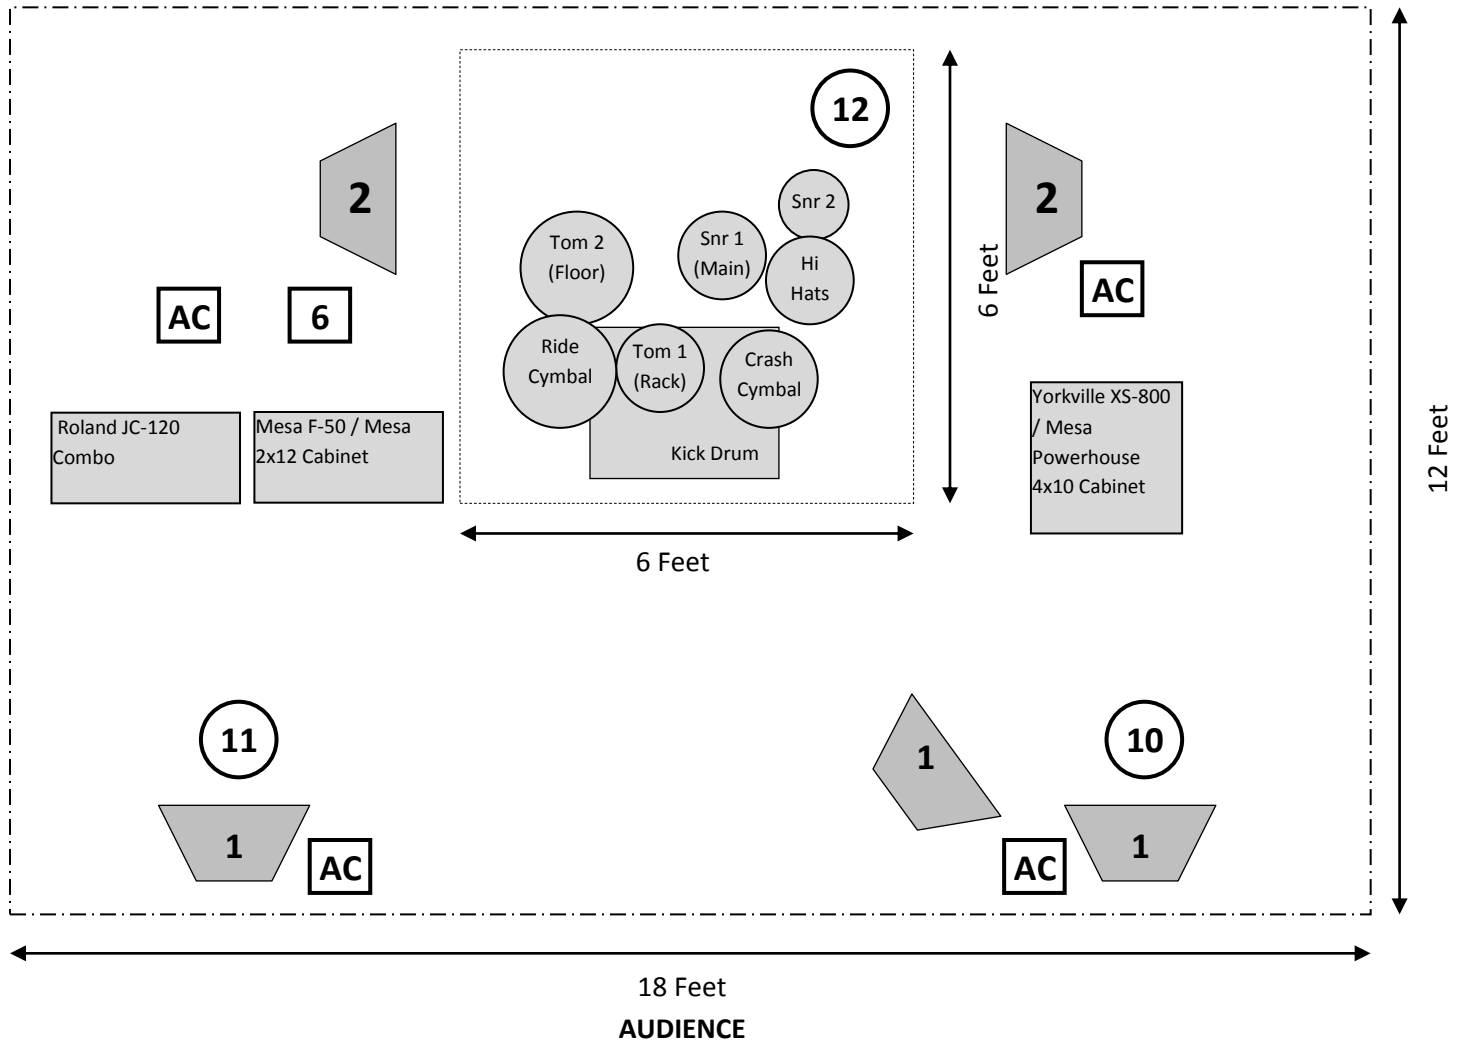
12

2

Snr 2

Tom 2 (Floor)

Snr 1 (Main)

Hi Hats

6 Feet

2

AC

AC

6

Ride Cymbal

Tom 1 (Rack)

Crash Cymbal

Kick Drum

Roland JC-120 Combo

Mesa F-50 / Mesa 2x12 Cabinet

Yorkville XS-800 / Mesa Powerhouse 4x10 Cabinet

12 Feet

6 Feet

11

1

10

1

AC

AC

1

18 Feet

AUDIENCE